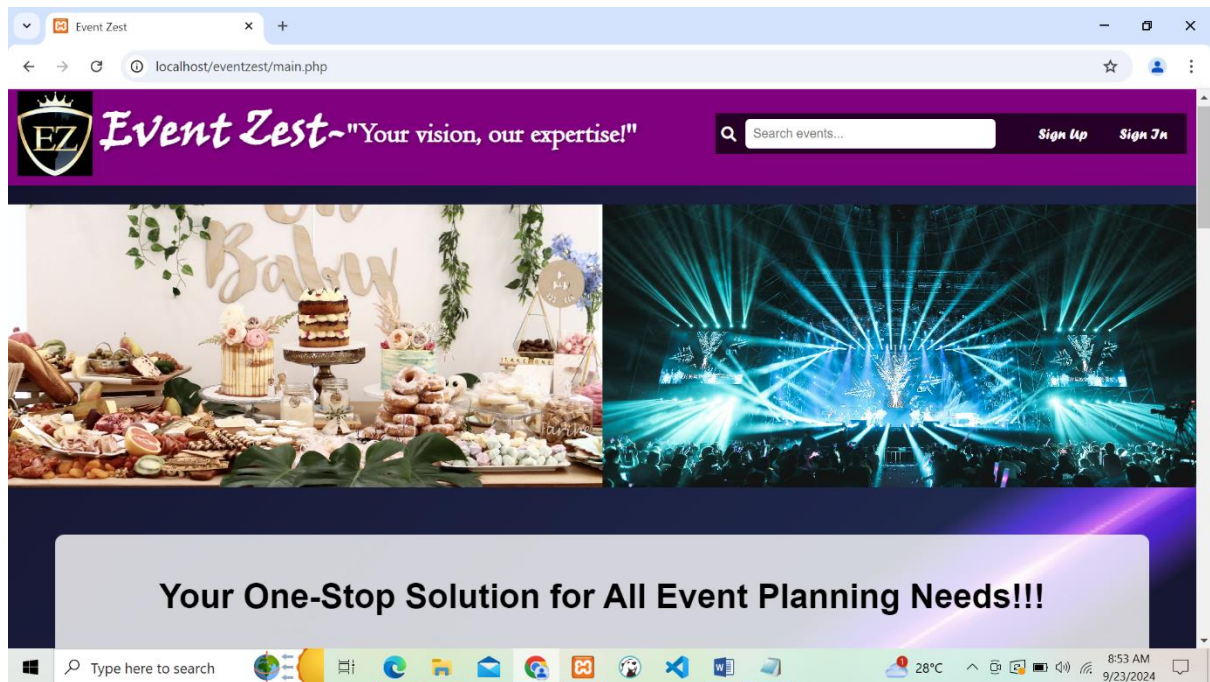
Event Zest

localhost/eventzest/main.php

EZ

Event Zest~"Your vision, our expertise!"

Search events...

Sign Up

Sign In

Oh Baby

Your One-Stop Solution for All Event Planning Needs!!!

Type here to search

28°C

8:53 AM
9/23/2024